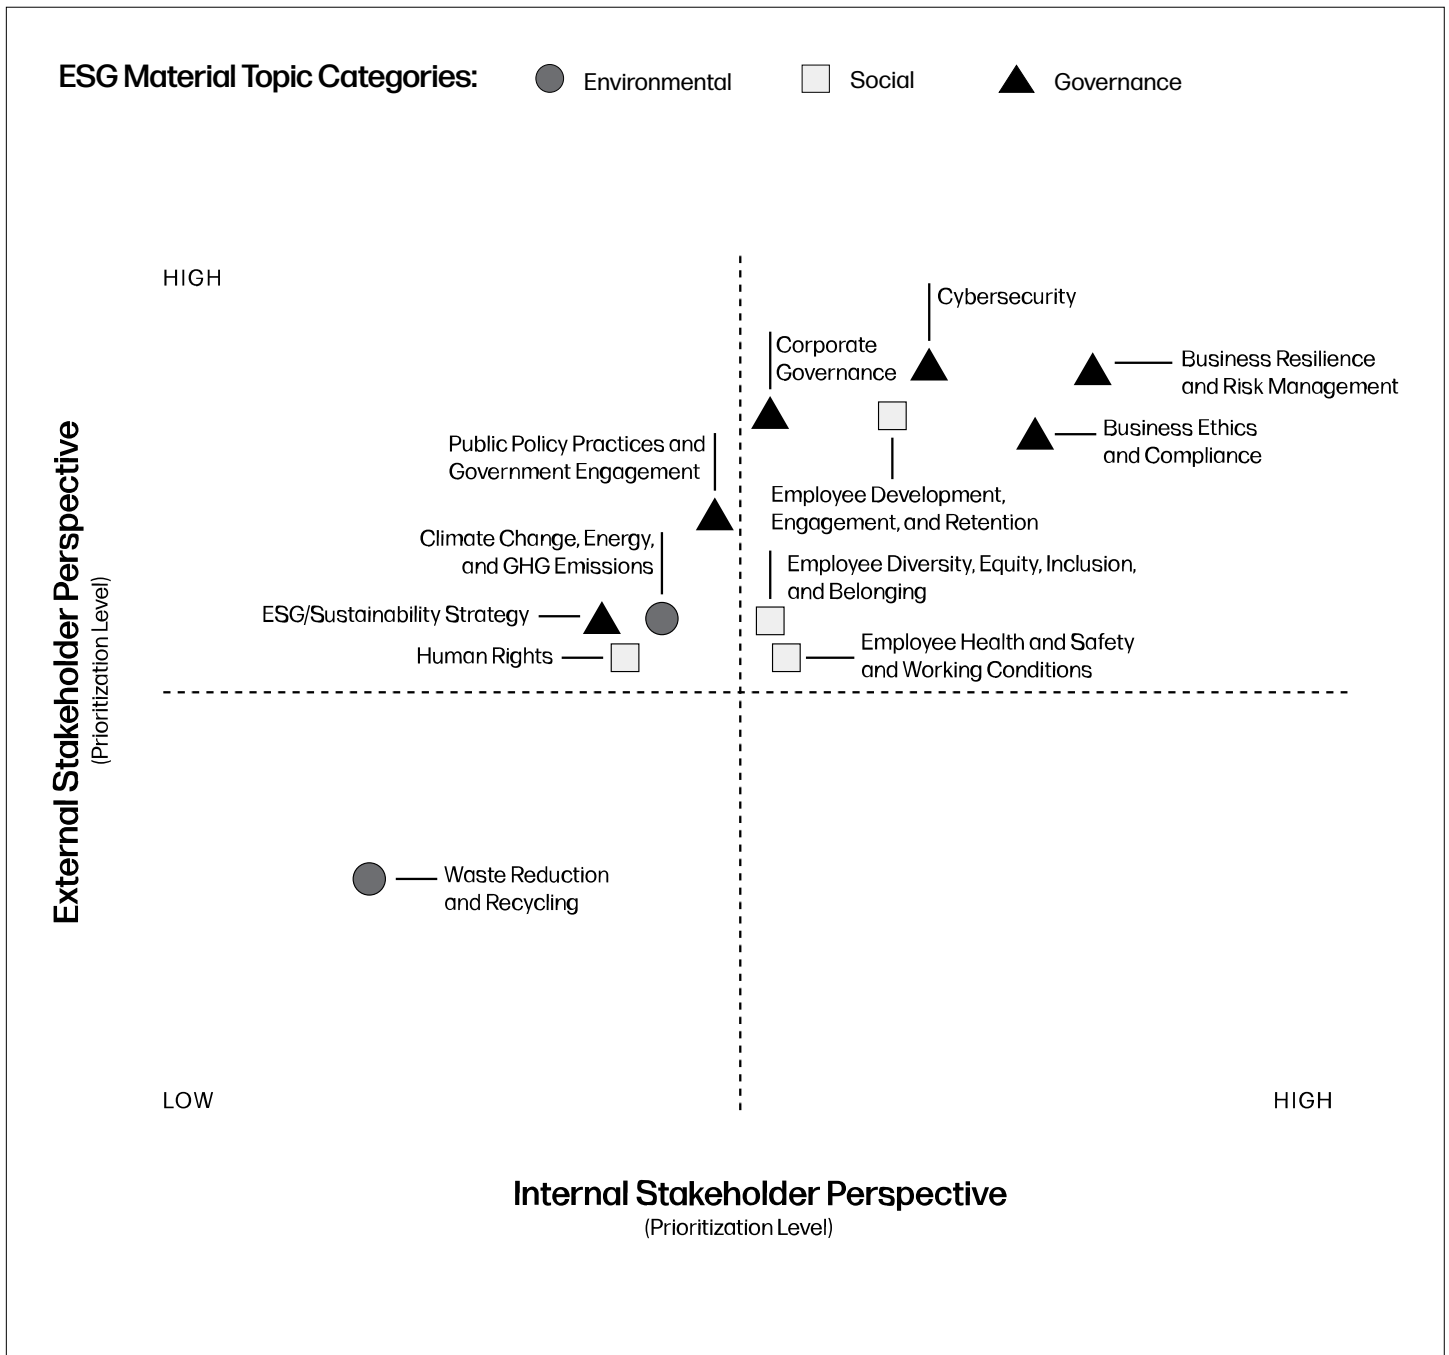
ESG Material Topic Categories: Environmental Social Governance

HIGH

Cybersecurity

Corporate Governance

Business Resilience and Risk Management

Business Ethics and Compliance

Public Policy Practices and Government Engagement

Employee Development, Engagement, and Retention

Climate Change, Energy, and GHG Emissions

Employee Diversity, Equity, Inclusion, and Belonging

ESG/Sustainability Strategy

Human Rights

Employee Health and Safety and Working Conditions

External Stakeholder Perspective
(Prioritization Level)

Waste Reduction and Recycling

LOW

HIGH

Internal Stakeholder Perspective
(Prioritization Level)